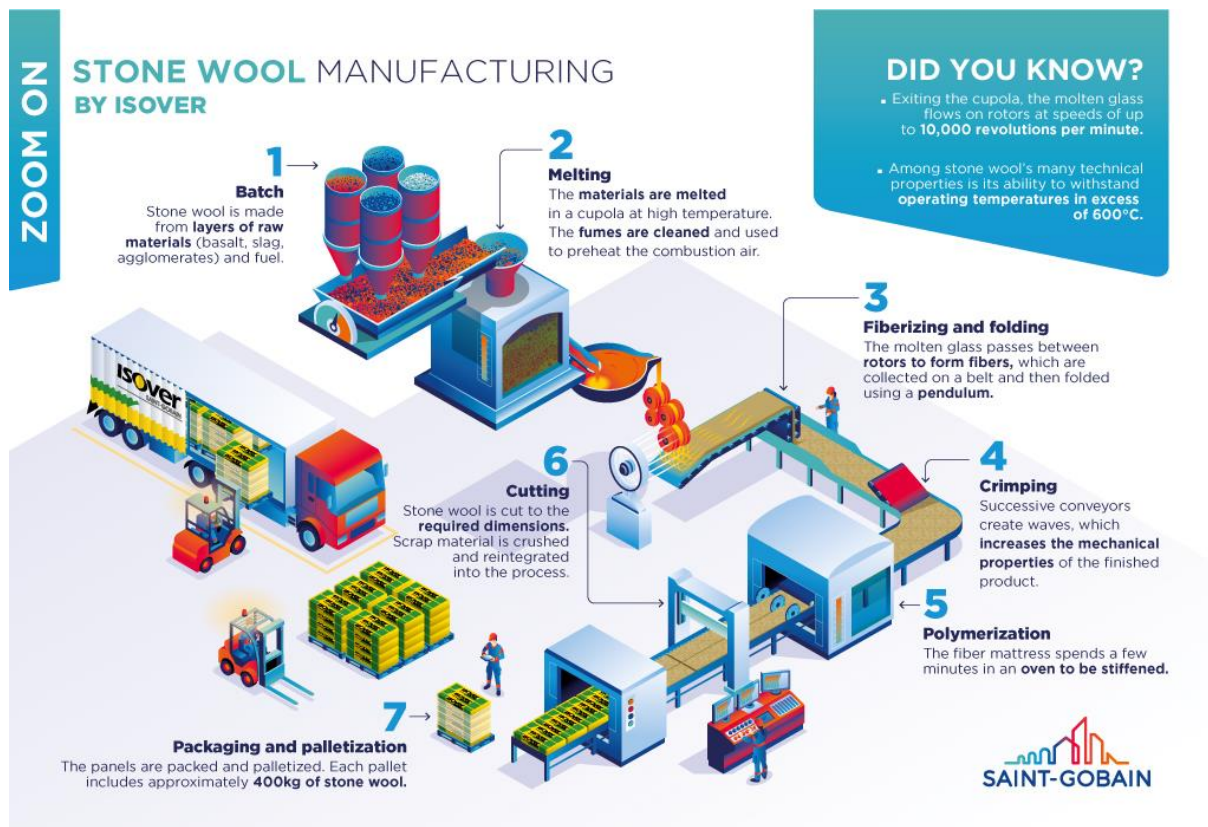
ZOOM ON

STONE WOOL MANUFACTURING
BY ISOVER

DID YOU KNOW?

Exiting the cupola, the molten glass flows on rotors at speeds of up to 10,000 revolutions per minute.

Among stone wool's many technical properties is its ability to withstand operating temperatures in excess of 600°C.

1
Batch
Stone wool is made from layers of raw materials (basalt, slag, agglomerates) and fuel.

2
Melting
The materials are melted in a cupola at high temperature. The fumes are cleaned and used to preheat the combustion air.

3
Fiberizing and folding
The molten glass passes between rotors to form fibers, which are collected on a belt and then folded using a pendulum.

4
Crimping
Successive conveyors create waves, which increases the mechanical properties of the finished product.

5
Polymerization
The fiber mattress spends a few minutes in an oven to be stiffened.

6
Cutting
Stone wool is cut to the required dimensions. Scrap material is crushed and reintegrated into the process.

7
Packaging and palletization
The panels are packed and palletized. Each pallet includes approximately 400kg of stone wool.

ISOVER

SAINT-GOBAIN